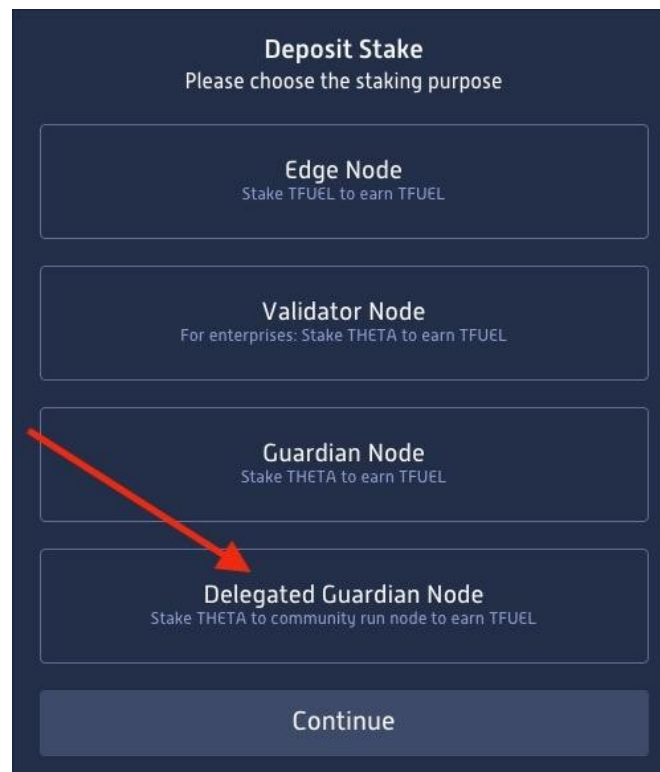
Deposit Stake
Please choose the staking purpose

Edge Node
Stake TFUEL to earn TFUEL

Validator Node
For enterprises: Stake THETA to earn TFUEL

Guardian Node
Stake THETA to earn TFUEL

Delegated Guardian Node
Stake THETA to community run node to earn TFUEL

Continue